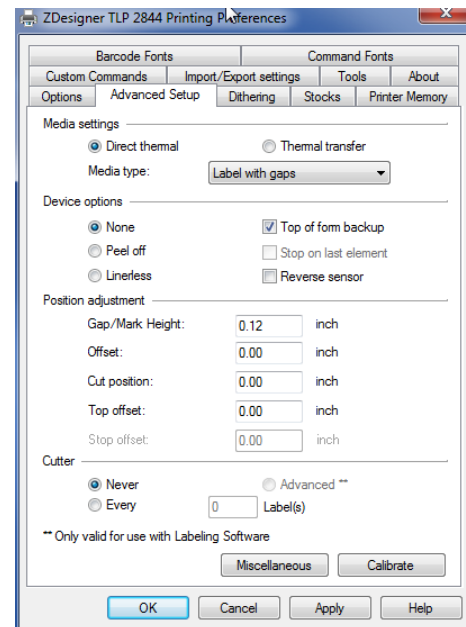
ZDesigner TLP 2844 Printing Preferences

Barcode Fonts
Command Fonts
Custom Commands
Import/Export settings
Tools
About
Options
Advanced Setup
Dithering
Stocks
Printer Memory

Media settings
Direct thermal
Thermal transfer
Media type:
Label with gaps

Device options
None
Top of form backup
Peel off
Stop on last element
Linerless
Reverse sensor

Position adjustment
Gap/Mark Height:
0.12
inch
Offset:
0.00
inch
Cut position:
0.00
inch
Top offset:
0.00
inch
Stop offset:
0.00
inch

Cutter
Never
Advanced **
Every
0
Label(s)

** Only valid for use with Labeling Software

Miscellaneous
Calibrate

OK
Cancel
Apply
Help